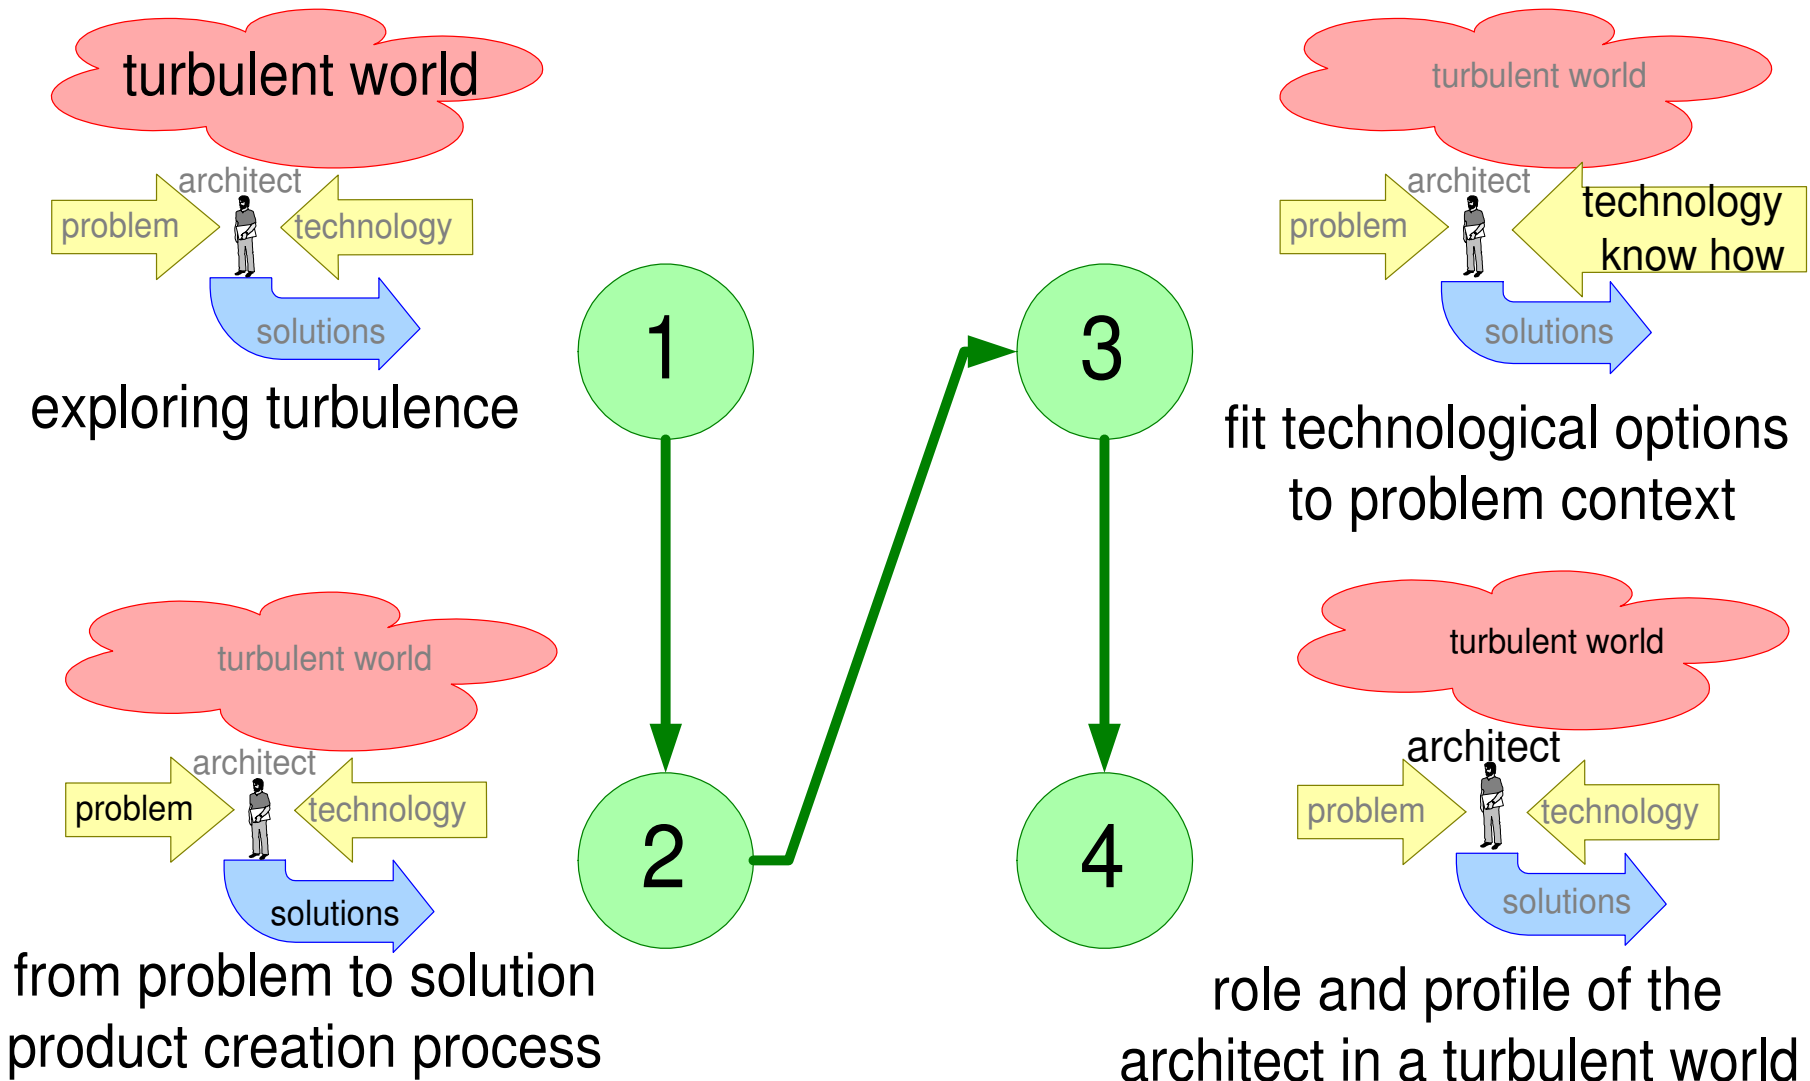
turbulent world

architect

problem

technology

solutions

exploring turbulence

1

2

3

4

turbulent world

architect

problem

technology know how

solutions

fit technological options to problem context

turbulent world

architect

problem

technology

solutions

from problem to solution product creation process

turbulent world

architect

problem

technology

solutions

role and profile of the architect in a turbulent world